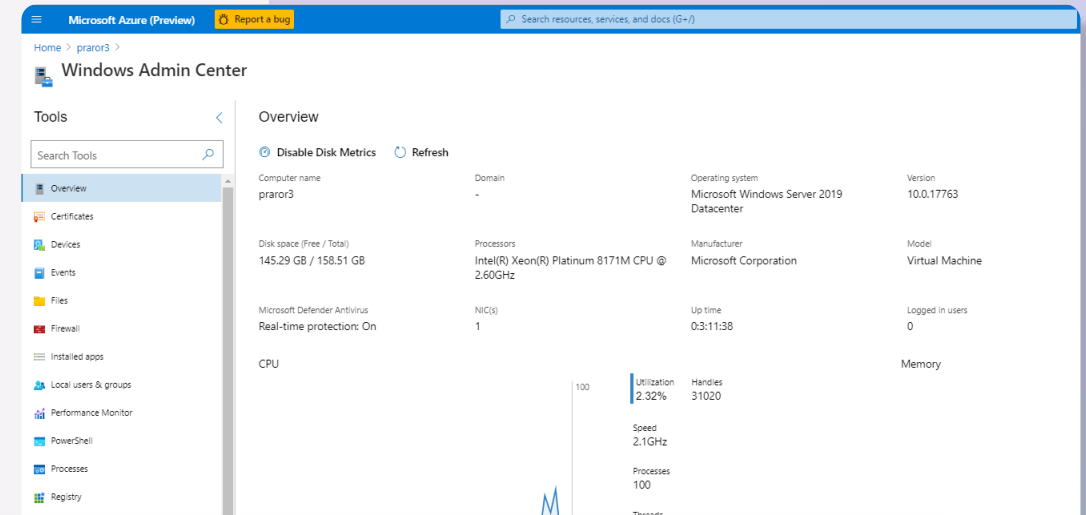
Microsoft Azure (Preview)

Report a bug

Search resources, services, and docs (G+/)

Home > praror3 >

Windows Admin Center

Tools

Search Tools

Overview
Certificates
Devices
Events
Files
Firewall
Installed apps
Local users & groups
Performance Monitor
PowerShell
Processes
Registry

Overview

Disable Disk Metrics
Refresh

| Computer name | Domain | Operating system | Version |
|---|---|---|---|
| praror3 | - | Microsoft Windows Server 2019 Datacenter | 10.0.17763 |
| Disk space (Free / Total) | Processors | Manufacturer | Model |
| 145.29 GB / 158.51 GB | Intel(R) Xeon(R) Platinum 8171M CPU @ 2.60GHz | Microsoft Corporation | Virtual Machine |
| Microsoft Defender Antivirus | NIC(s) | Up time | Logged in users |
| Real-time protection: On | 1 | 0:3:11:38 | 0 |

CPU

Memory

100

Utilization
2.32%

Handles
31020

Speed
2.1GHz

Processes
100

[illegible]